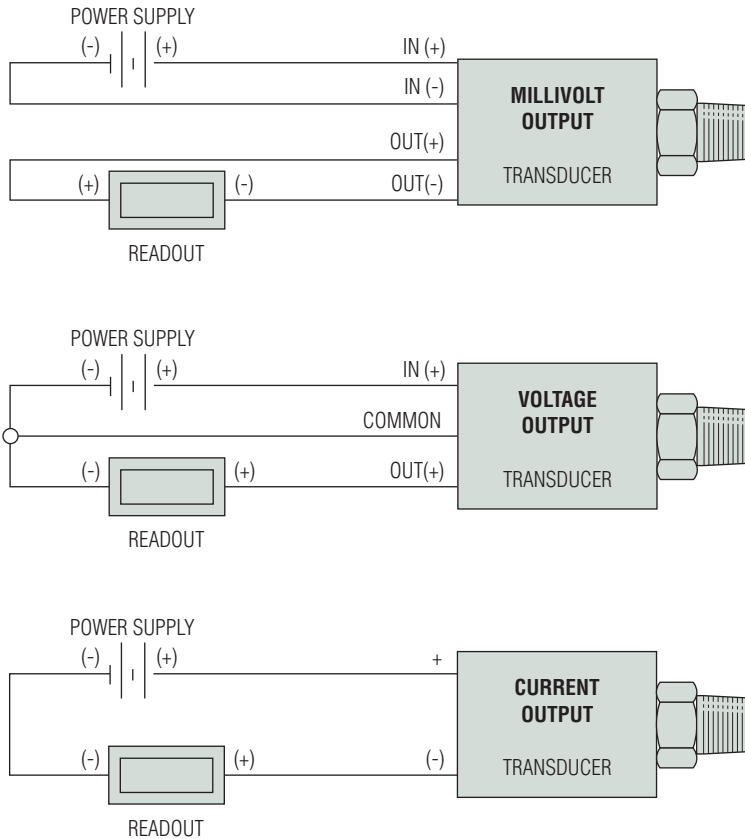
POWER SUPPLY
(-) (+)
IN (+)
IN (-)
MILLIVOLT OUTPUT
TRANSDUCER
OUT(+)
(+) (-)
OUT(-)
READOUT

POWER SUPPLY
(-) (+)
IN (+)
VOLTAGE OUTPUT
COMMON
(-) (+)
OUT(+)
TRANSDUCER
READOUT

POWER SUPPLY
(-) (+)
+
CURRENT OUTPUT
(-) (+)
(-)
TRANSDUCER
READOUT